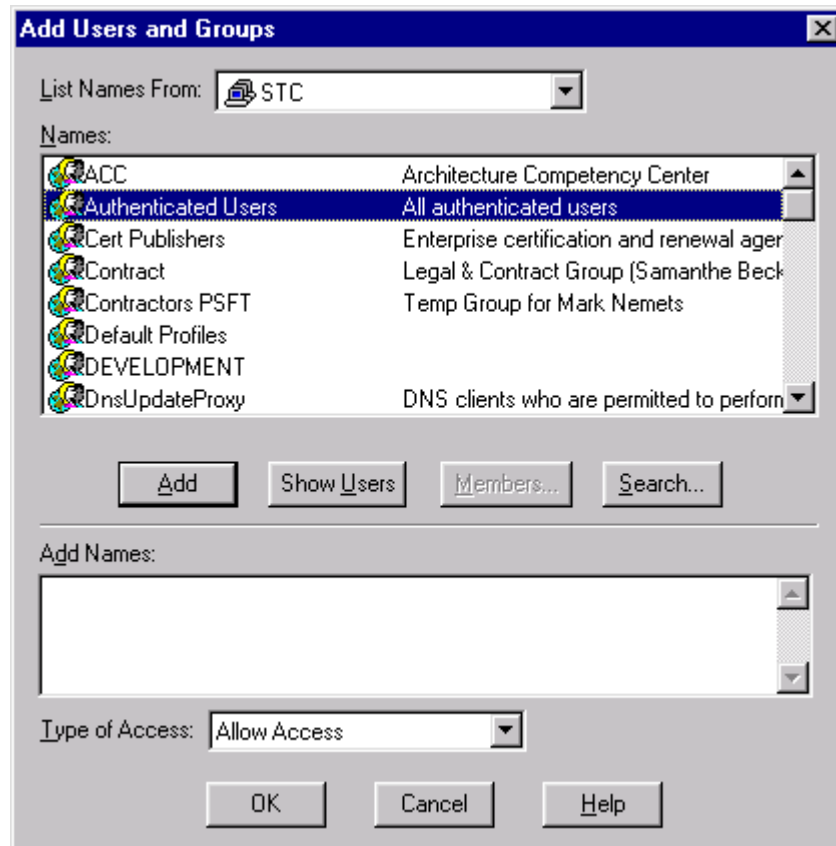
Add Users and Groups

List Names From: STC

Names:

| | |
|---|---|
| ACC | Architecture Competency Center |
| Authenticated Users | All authenticated users |
| Cert Publishers | Enterprise certification and renewal ager |
| Contract | Legal & Contract Group (Samanthe Beck |
| Contractors PSFT | Temp Group for Mark Nemets |
| Default Profiles | |
| DEVELOPMENT | |
| DnsUpdateProxy | DNS clients who are permitted to perforn |

Add Show Users Members... Search...

Add Names:

Type of Access: Allow Access

OK Cancel Help